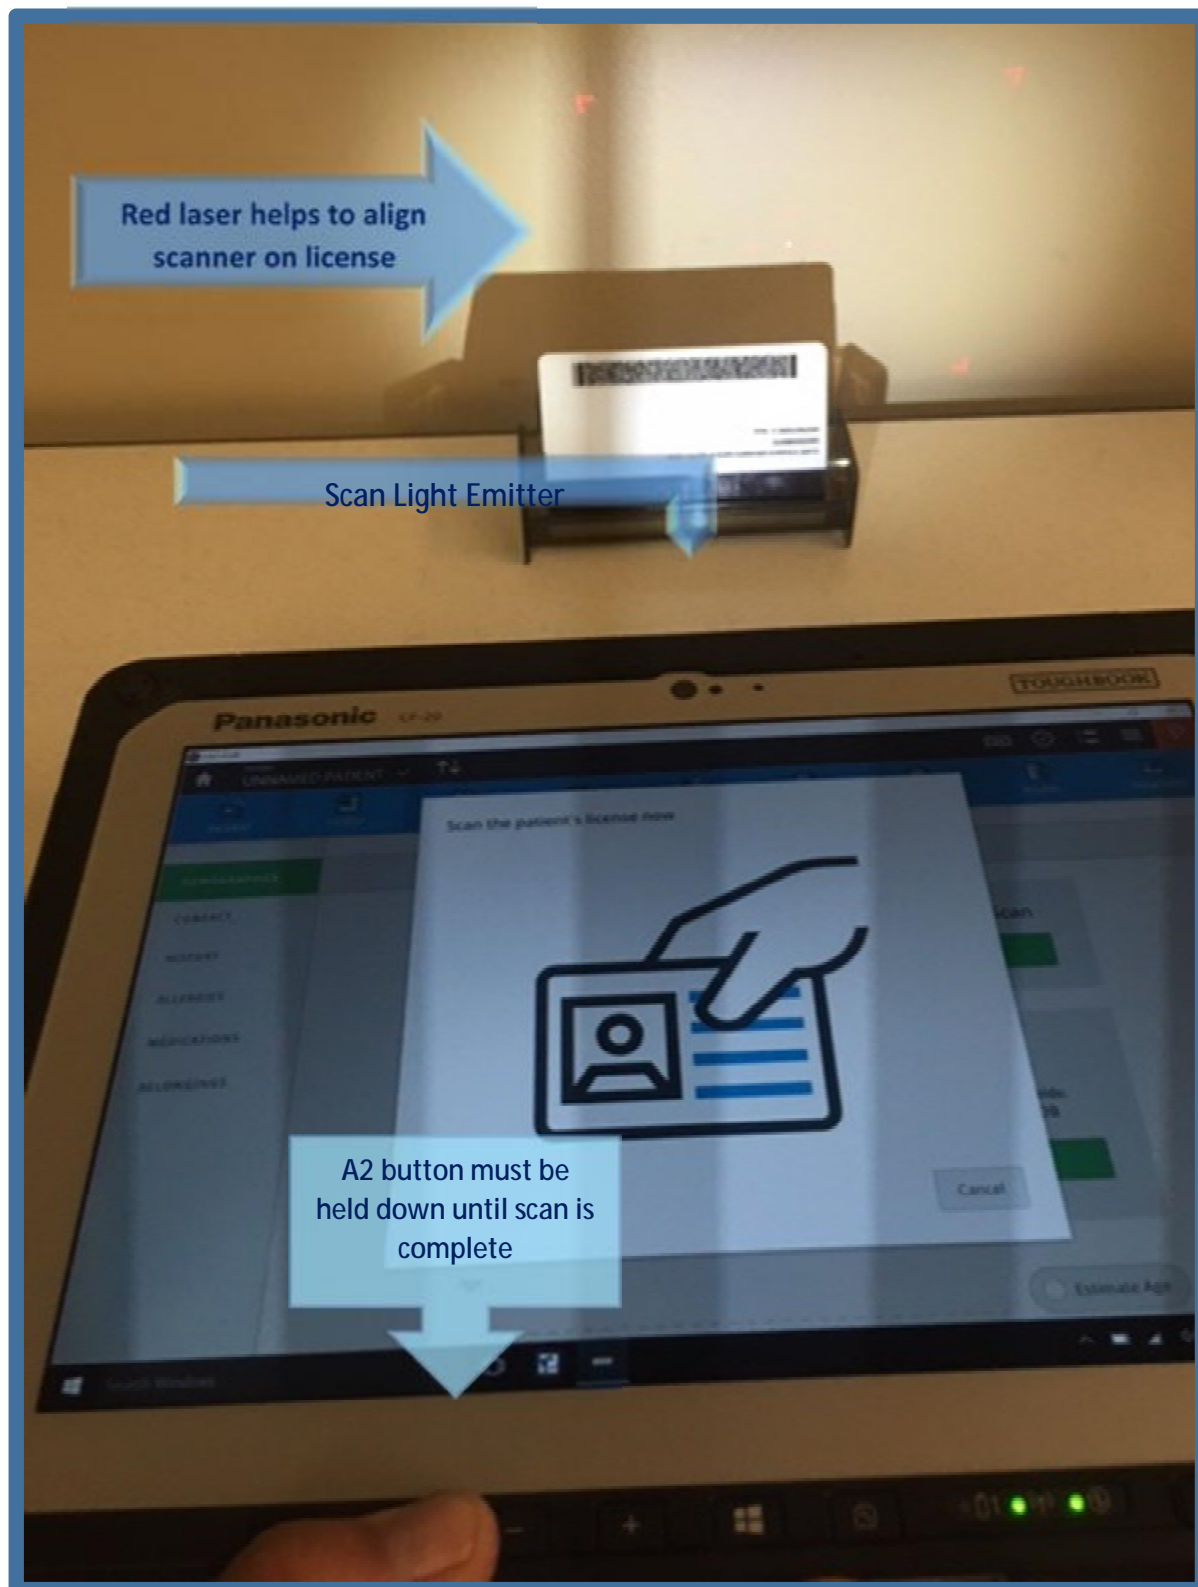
Red laser helps to align scanner on license

Scan Light Emitter

Panasonic CF-20

TOUGHBOOK

UNNAMED PATIENT

Scan the patient's license now

DEMOGRAPHICS

CONTACT

HISTORY

ALLERGIES

MEDICATIONS

BELONGINGS

Scan

Cancel

Estimate Age

A2 button must be held down until scan is complete

Search Windows